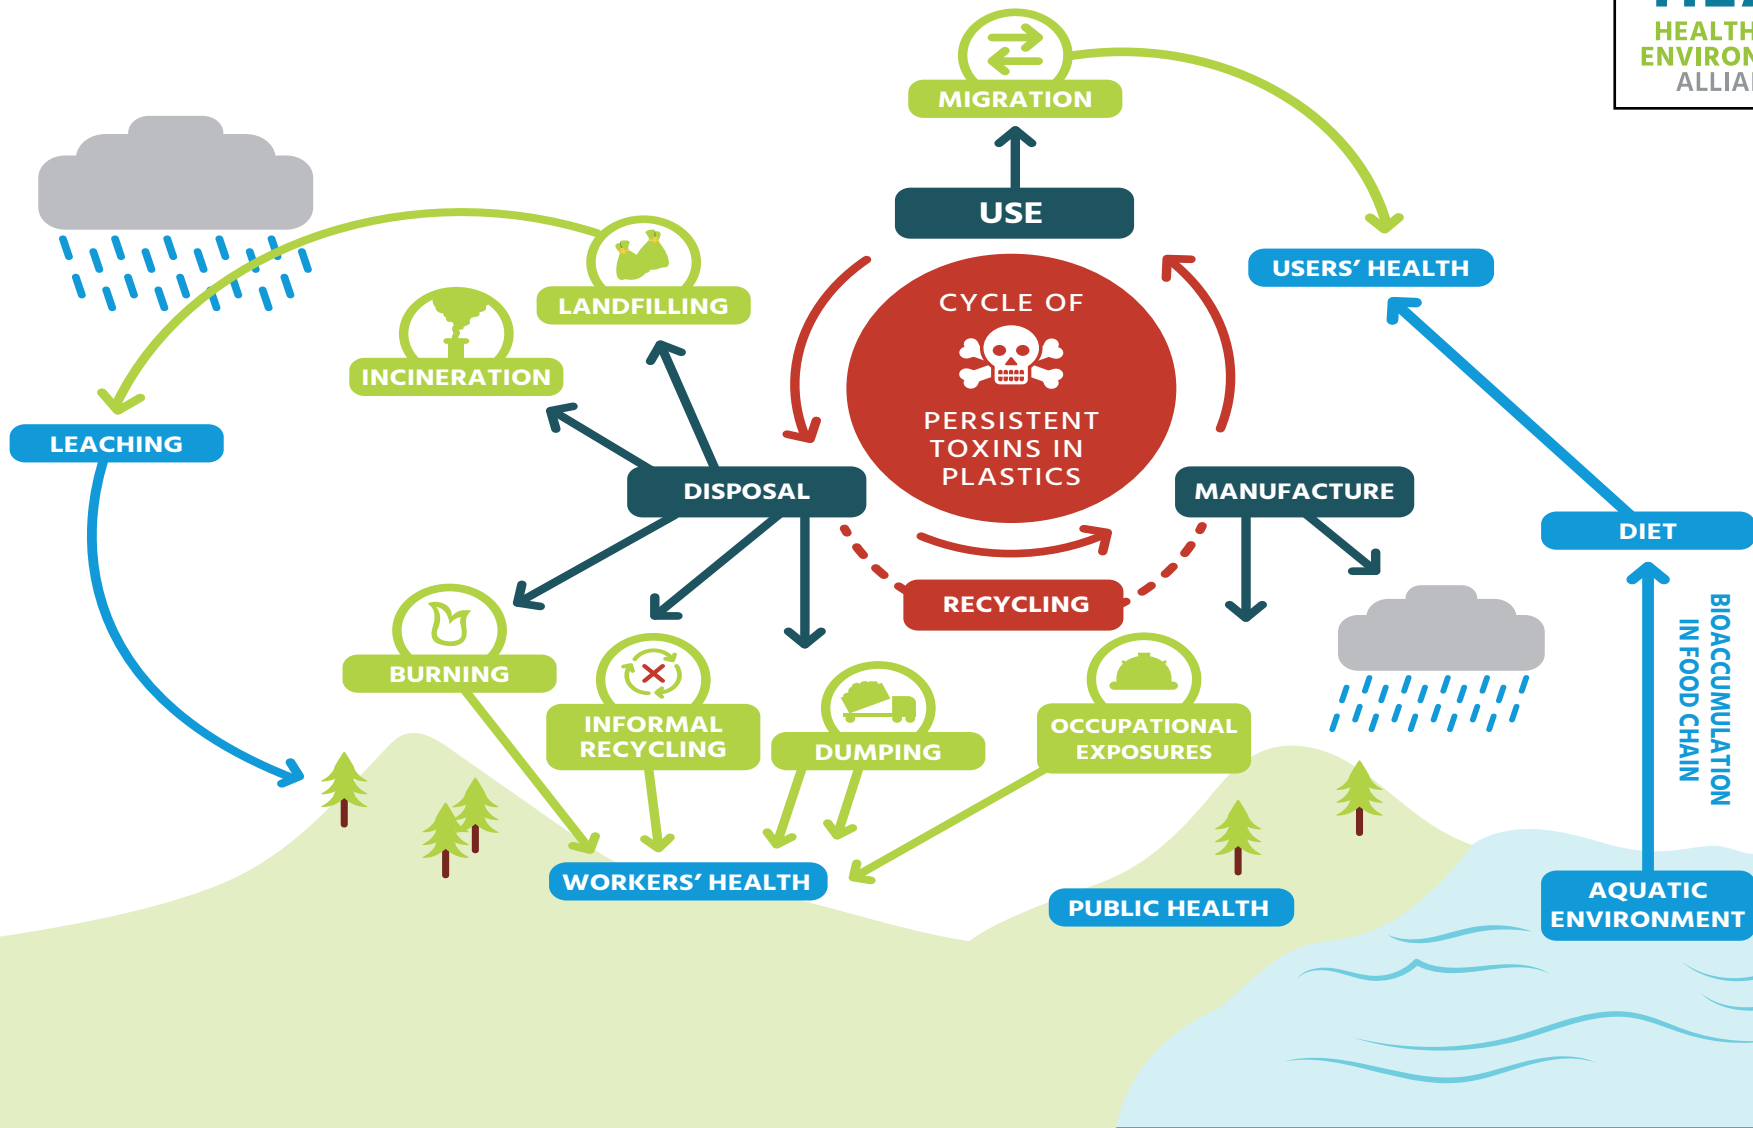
HEALTH
ENVIRON
ALLIA

MIGRATION

USE

USERS' HEALTH

CYCLE OF

PERSISTENT TOXINS IN PLASTICS

LANDFILLING

INCINERATION

LEACHING

DISPOSAL

MANUFACTURE

DIET

RECYCLING

BURNING

INFORMAL RECYCLING

DUMPING

OCCUPATIONAL EXPOSURES

BIOACCUMULATION IN FOOD CHAIN

WORKERS' HEALTH

PUBLIC HEALTH

AQUATIC ENVIRONMENT